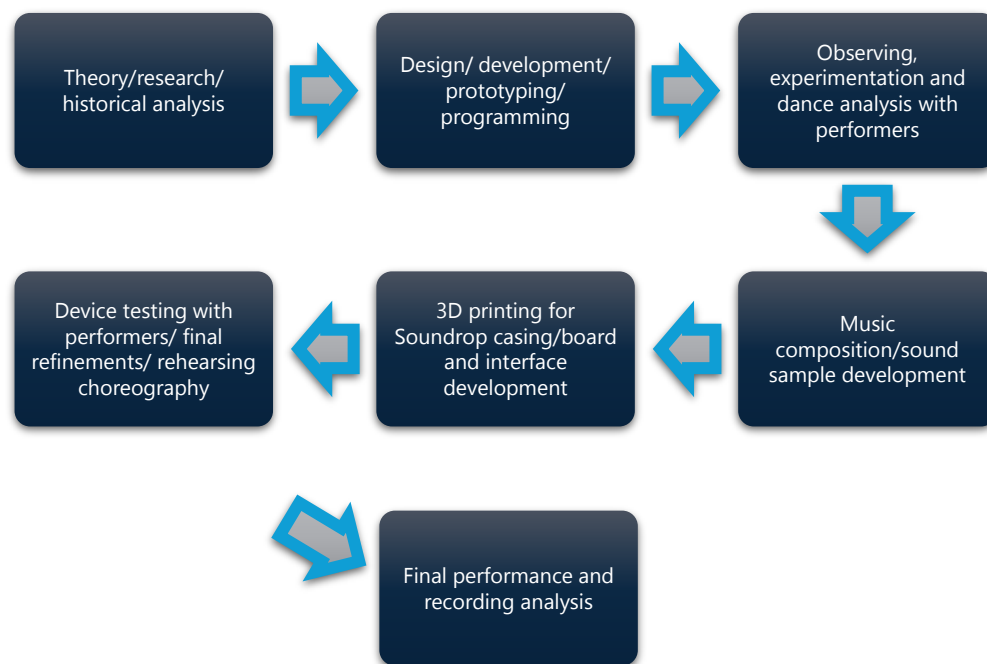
Theory/research/ historical analysis

Design/ development/ prototyping/ programming

Observing, experimentation and dance analysis with performers

Music composition/sound sample development

3D printing for Soundrop casing/board and interface development

Device testing with performers/ final refinements/ rehearsing choreography

Final performance and recording analysis